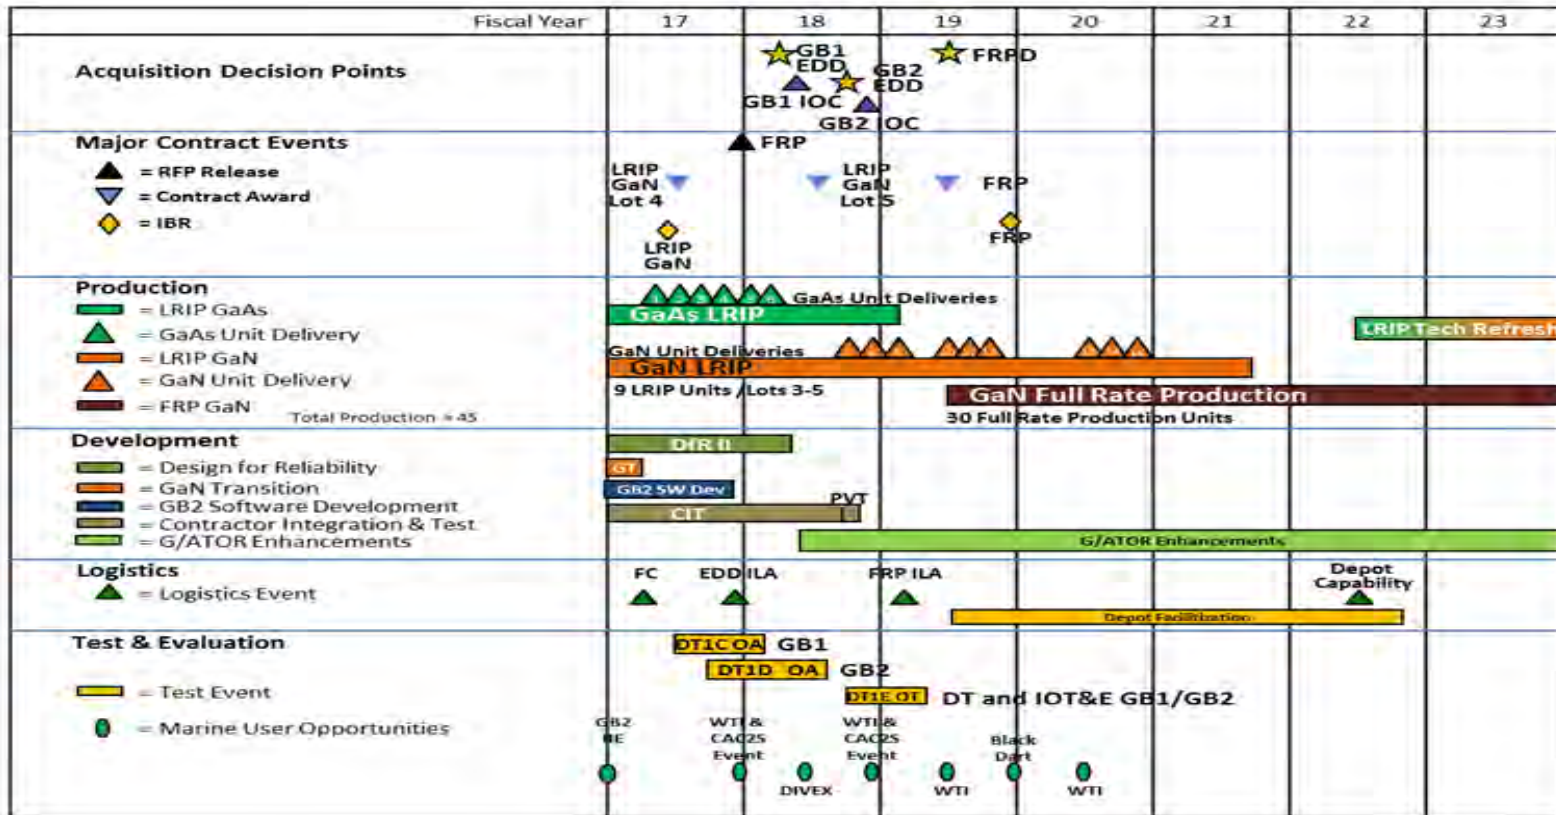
| Fiscal Year | 17 | 18 | 19 | 20 | 21 | 22 | 23 |
|---|---|---|---|---|---|---|---|

Acquisition Decision Points
GB1 EDD
GB2 EDD
FRPD
GB1 IOC
GB2 IOC

Major Contract Events
= RFP Release
= Contract Award
= IBR
FRP
LRIP GaN Lot 4
LRIP GaN Lot 5
FRP
LRIP GaN
FRP

Production
= LRIP GaAs
= GaAs Unit Delivery
= LRIP GaN
= GaN Unit Delivery
= FRP GaN
Total Production = 45
GaAs Unit Deliveries
GaAs LRIP
LRIP Tech Refresh
GaN Unit Deliveries
GaN LRIP
9 LRIP Units / Lots 3-5
GaN Full Rate Production
30 Full Rate Production Units

Development
= Design for Reliability
= GaN Transition
= GB2 Software Development
= Contractor Integration & Test
= G/ATOR Enhancements
DfR II
GT
GB2 SW Dev
PVT
CIT
G/ATOR Enhancements

Logistics
= Logistics Event
FC
EDD ILA
FRP ILA
Depot Capability
Depot Facilitization

Test & Evaluation
= Test Event
= Marine User Opportunities
DT1C OA GB1
DT1D OA GB2
DT1E OT DT and IOT&E GB1/GB2
GB2 BE
WTI & CAC2S Event
DIVEX
WTI & CAC2S Event
WTI
Black Dart
WTI